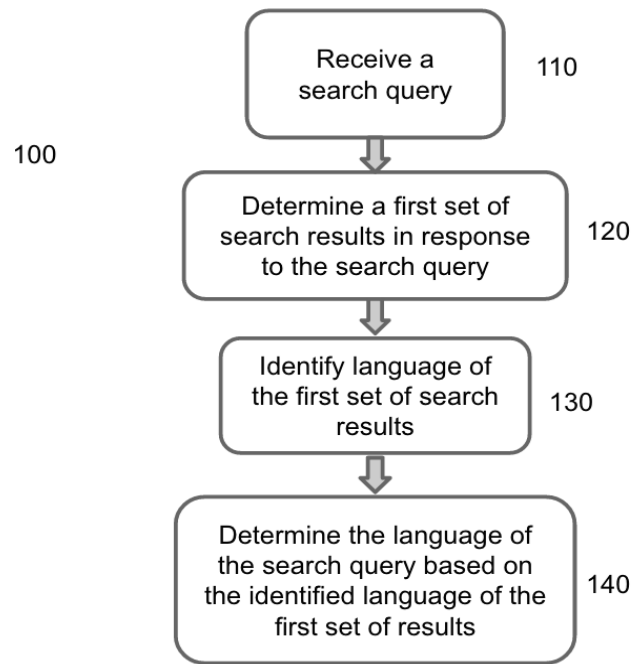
100

Receive a search query

110

Determine a first set of search results in response to the search query

120

Identify language of the first set of search results

130

Determine the language of the search query based on the identified language of the first set of results

140